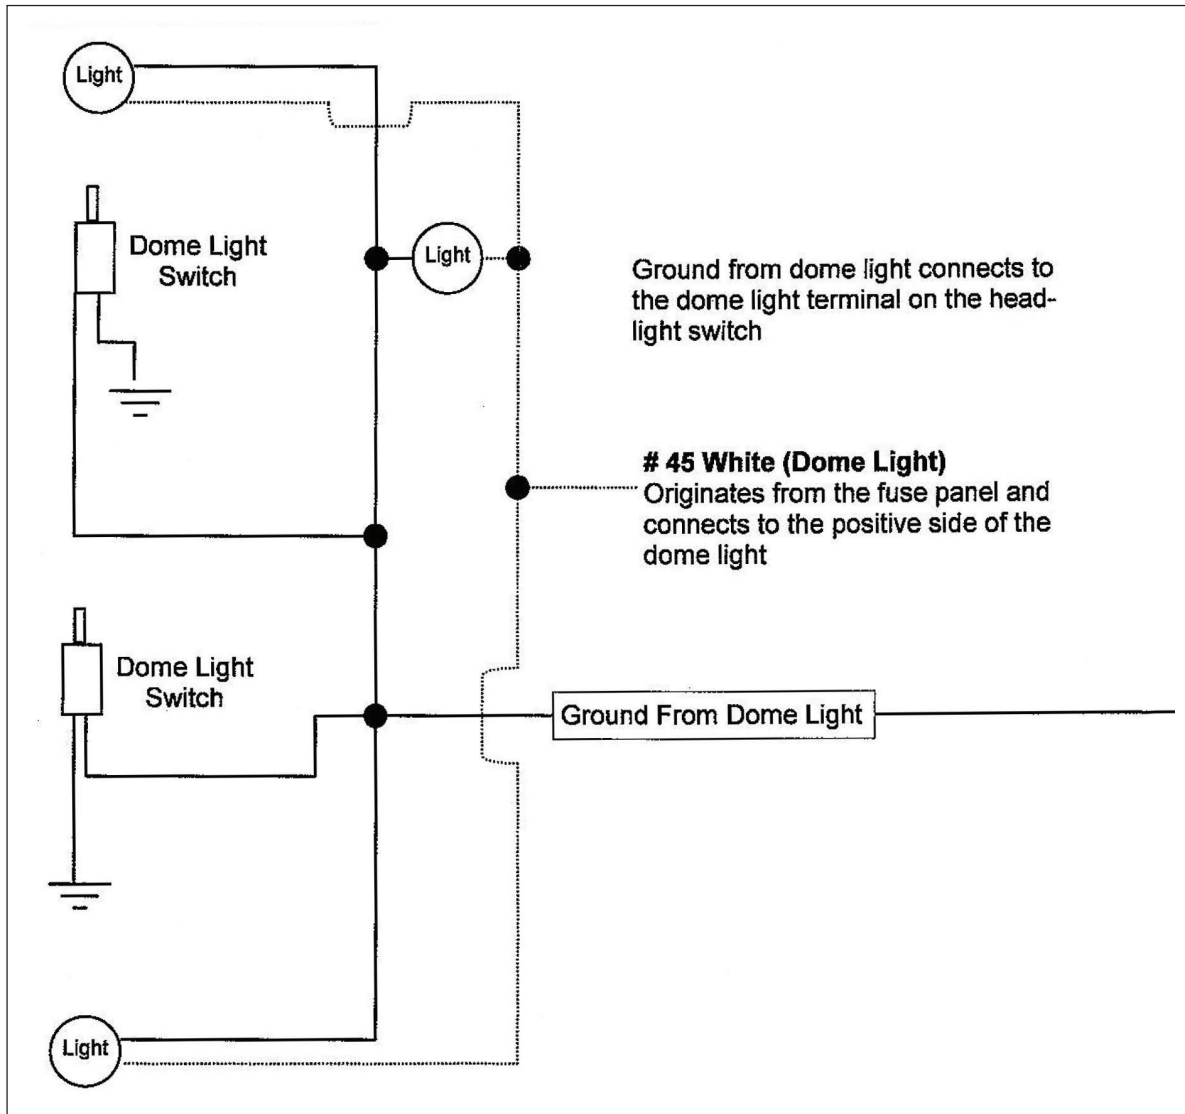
Light

Dome Light Switch

Light

Ground from dome light connects to the dome light terminal on the headlight switch

# 45 White (Dome Light)
Originates from the fuse panel and connects to the positive side of the dome light

Dome Light Switch

Ground From Dome Light

Light